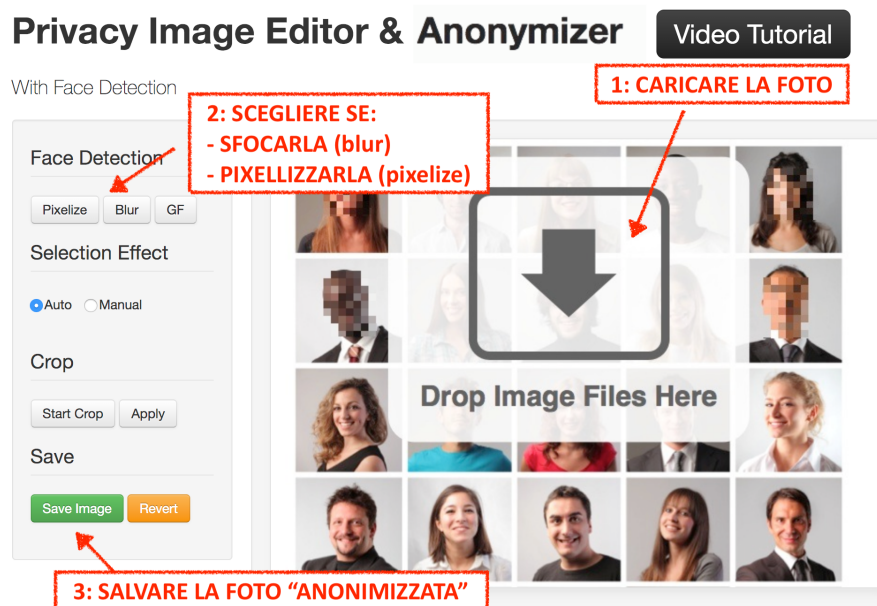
Privacy Image Editor & Anonymizer

Video Tutorial

With Face Detection

1: CARICARE LA FOTO

2: SCEGLIERE SE:
- SFOCARLA (blur)
- PIXELLIZZARLA (pixelize)

Face Detection

Pixelize Blur GF

Selection Effect

Auto Manual

Crop

Start Crop Apply

Save

Save Image Revert

Drop Image Files Here

3: SALVARE LA FOTO "ANONIMIZZATA"